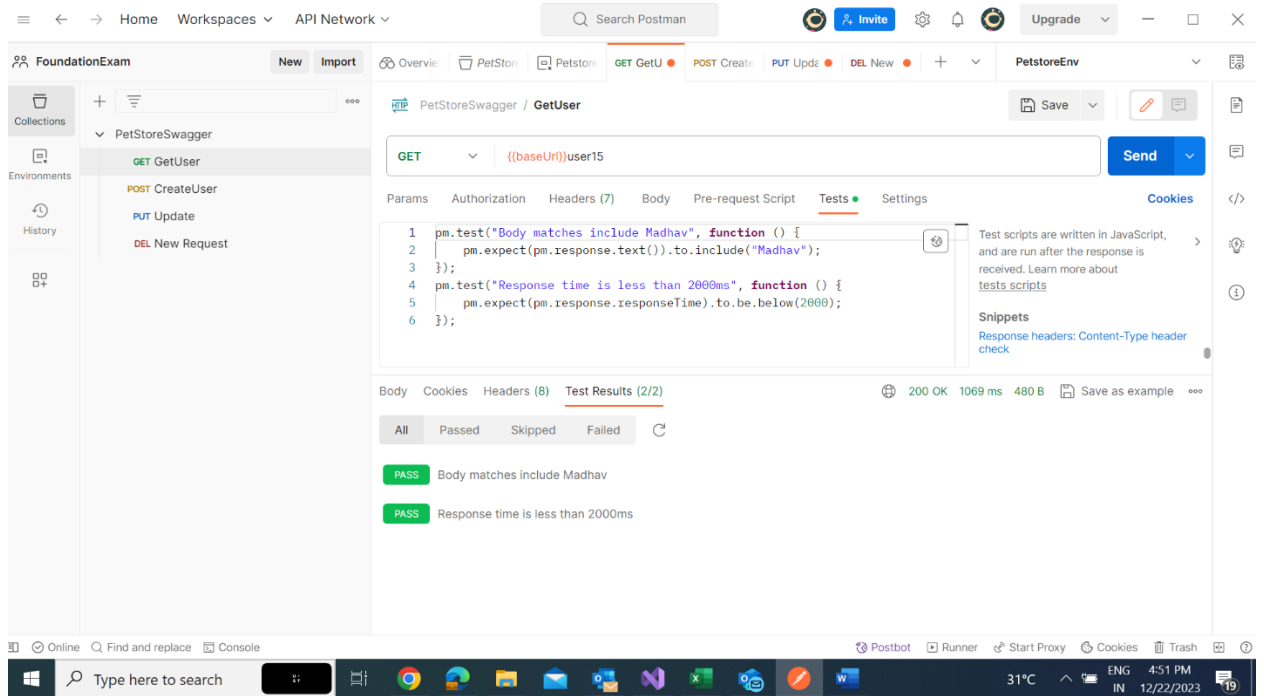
Home Workspaces API Network

Search Postman

Invite

Upgrade

FoundationExam New Import

Overvie PetSton Petstore GET GetU POST Create PUT Upda DEL New

PetstoreEnv

Collections

Environments

History

PetStoreSwagger

GET GetUser

POST CreateUser

PUT Update

DEL New Request

PetStoreSwagger / GetUser

Save

GET {{baseUrl}}user15

Send

Params Authorization Headers (7) Body Pre-request Script Tests Settings Cookies

1 pm.test("Body matches include Madhav", function () {
2 pm.expect(pm.response.text()).to.include("Madhav");
3 });
4 pm.test("Response time is less than 2000ms", function () {
5 pm.expect(pm.response.responseTime).to.be.below(2000);
6 });

Test scripts are written in JavaScript, and are run after the response is received. Learn more about tests scripts

Snippets

Response headers: Content-Type header check

Body Cookies Headers (8) Test Results (2/2)

200 OK 1069 ms 480 B Save as example

All Passed Skipped Failed

PASS Body matches include Madhav

PASS Response time is less than 2000ms

Online Find and replace Console

Postbot Runner Start Proxy Cookies Trash

Type here to search

31°C ENG IN 4:51 PM 12/22/2023 19